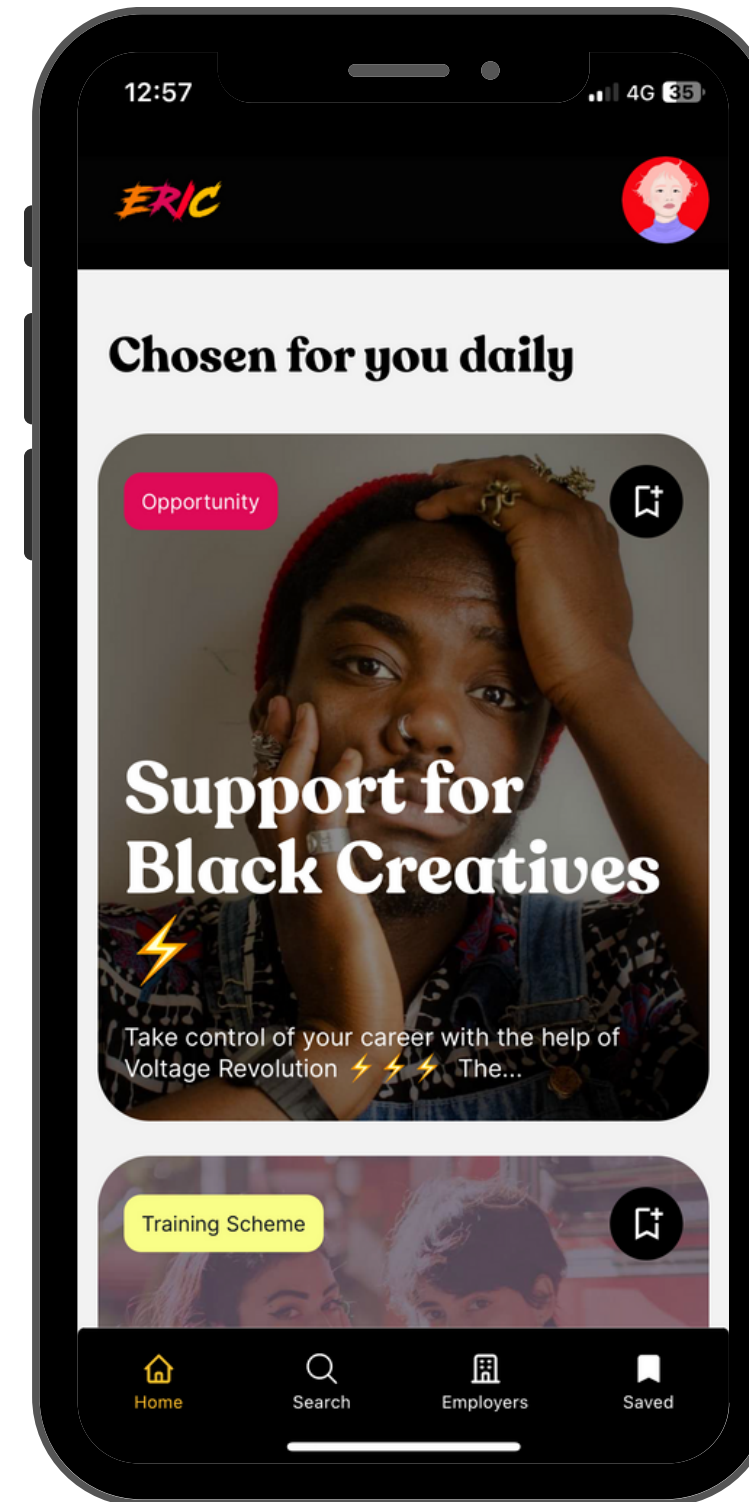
12:57

4G 35

ERIC

Chosen for you daily

Opportunity

Support for Black Creatives ⚡

Take control of your career with the help of Voltage Revolution ⚡⚡⚡ The...

Training Scheme

Home

Search

Employers

Saved